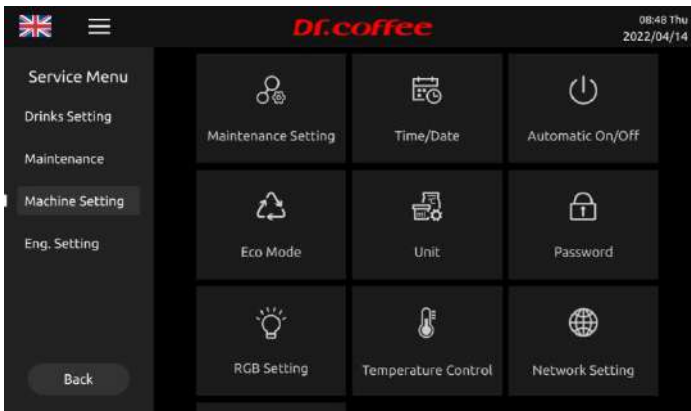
Dr.coffee

08:48 Thu
2022/04/14

Service Menu

Drinks Setting

Maintenance

Machine Setting

Eng. Setting

Back

Maintenance Setting

Time/Date

Automatic On/Off

Eco Mode

Unit

Password

RGB Setting

Temperature Control

Network Setting